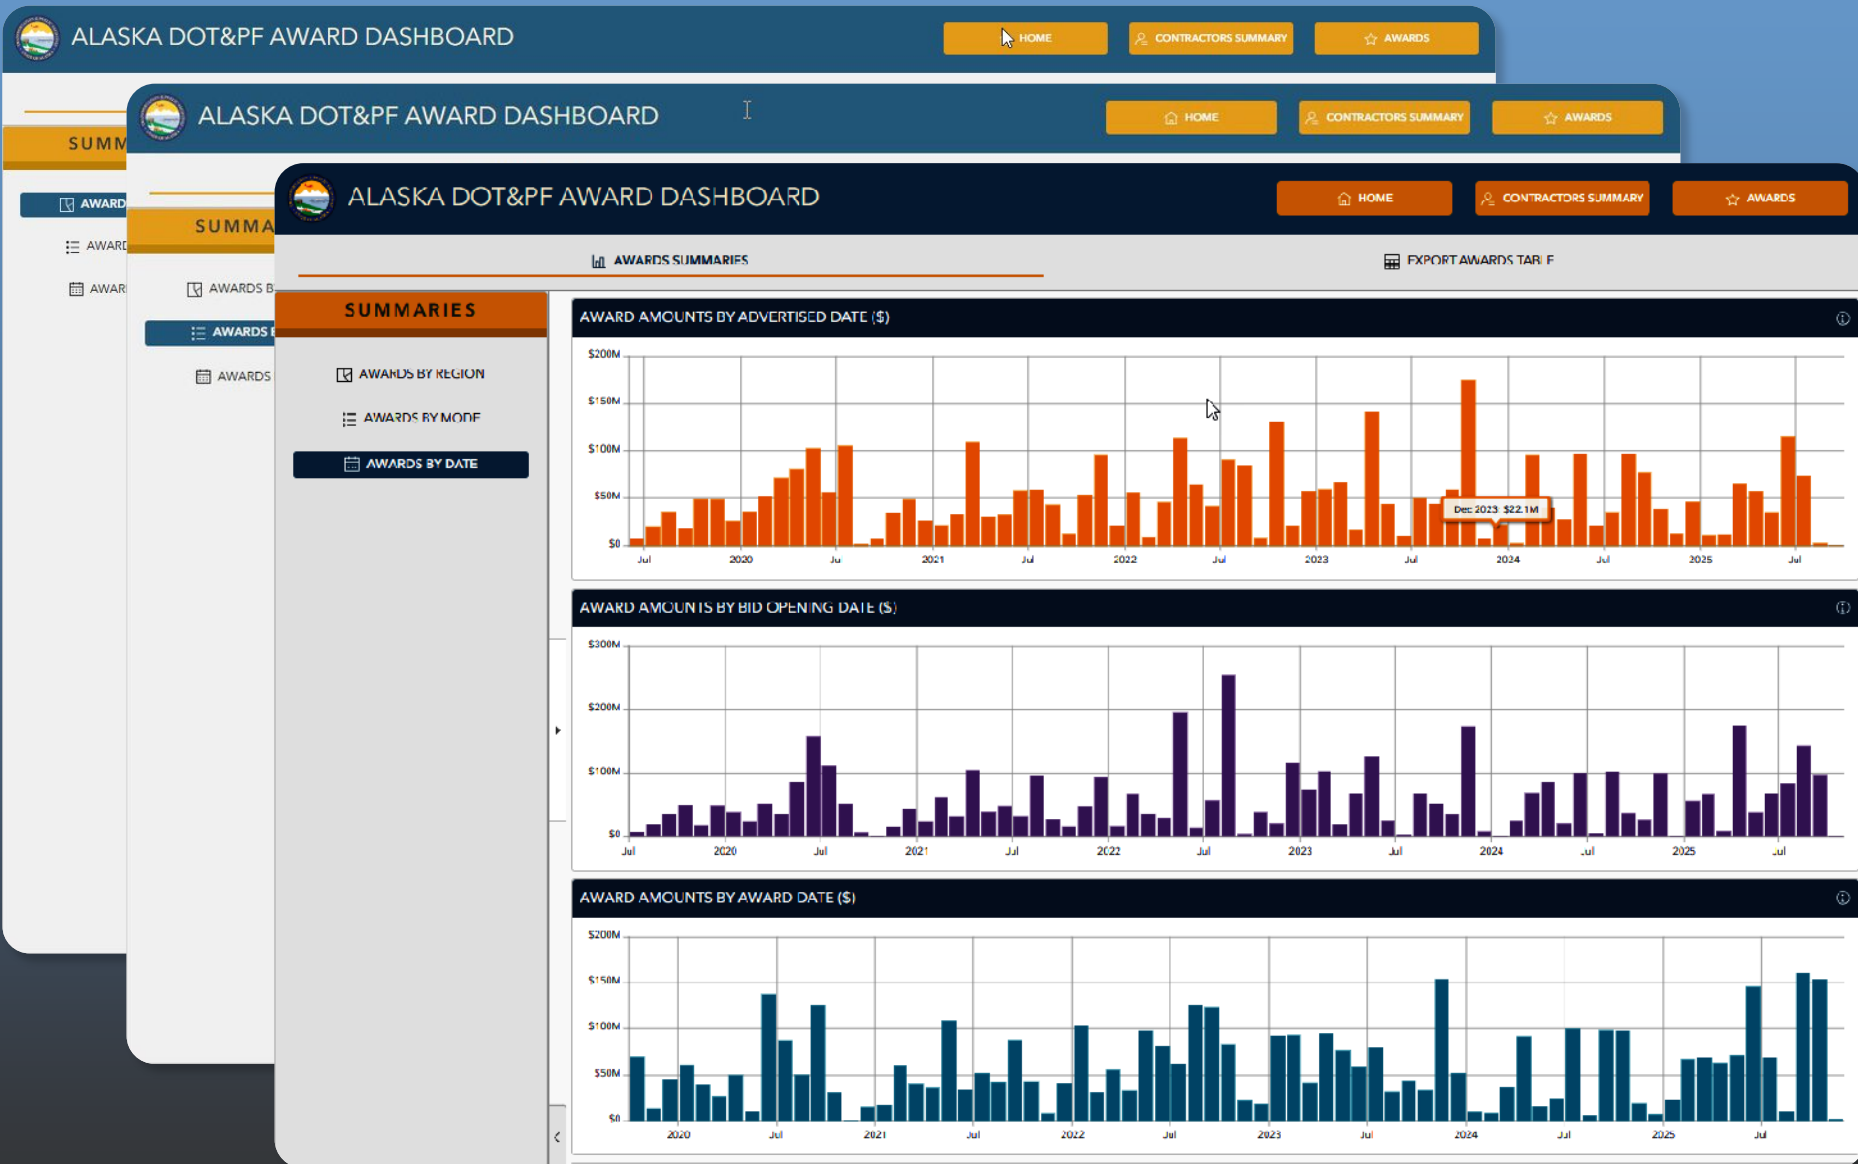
ALASKA DOT&PF AWARD DASHBOARD

HOME CONTRACTORS SUMMARY AWARDS

SUMM

AWARD

AWARD

AWAR

ALASKA DOT&PF AWARD DASHBOARD

HOME CONTRACTORS SUMMARY AWARDS

SUMMA

AWARDS B

AWARDS

AWARDS

ALASKA DOT&PF AWARD DASHBOARD

HOME CONTRACTORS SUMMARY AWARDS

AWARDS SUMMARIES

EXPORT AWARDS TABLE

SUMMARIES

AWARDS BY REGION

AWARDS BY MODE

AWARDS BY DATE

AWARD AMOUNTS BY ADVERTISED DATE ($)

$200M
$150M
$100M
$50M
$0

Jul 2020 Jul 2021 Jul 2022 Jul 2023 Jul 2024 Jul 2025 Jul

Dec 2023 $22.1M

AWARD AMOUNTS BY BID OPENING DATE ($)

$300M
$200M
$100M
$0

Jul 2020 Jul 2021 Jul 2022 Jul 2023 Jul 2024 Jul 2025 Jul

AWARD AMOUNTS BY AWARD DATE ($)

$200M
$150M
$100M
$50M
$0

2020 Jul 2021 Jul 2022 Jul 2023 Jul 2024 Jul 2025 Jul